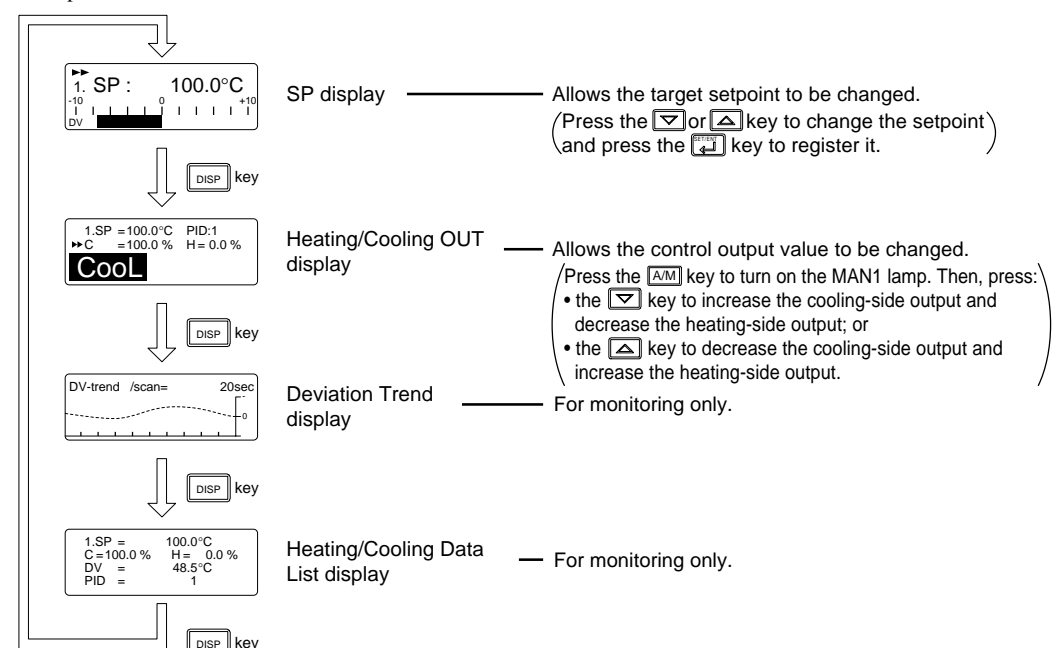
1. SP : 100.0°C
-10 0 +10
DV

SP display

Allows the target setpoint to be changed.
(Press the ▽ or △ key to change the setpoint and press the SET/ENT key to register it.)

DISP key

1.SP =100.0°C PID:1
C =100.0 % H = 0.0 %
CooL

Heating/Cooling OUT display

Allows the control output value to be changed.
(Press the A/M key to turn on the MAN1 lamp. Then, press:
• the ▽ key to increase the cooling-side output and decrease the heating-side output; or
• the △ key to decrease the cooling-side output and increase the heating-side output.)

DISP key

DV-trend /scan= 20sec
0

Deviation Trend display

For monitoring only.

DISP key

1.SP = 100.0°C
C =100.0 % H = 0.0 %
DV = 48.5°C
PID = 1

Heating/Cooling Data List display

For monitoring only.

DISP key